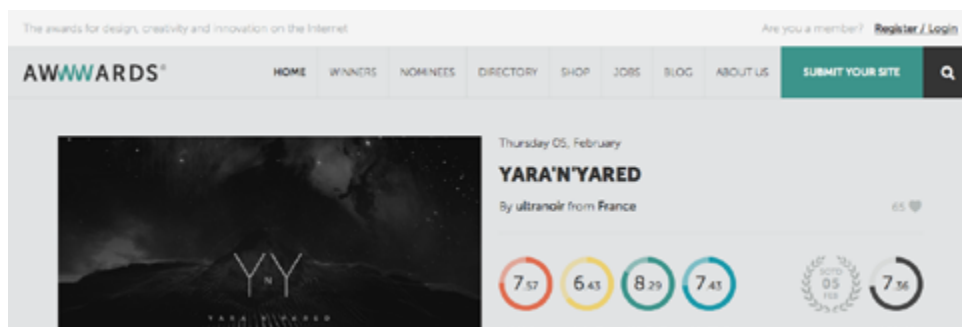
The awards for design, creativity and innovation on the Internet

Are you a member? Register / Login

AWWWARDS®

HOME WINNERS NOMINEES DIRECTORY SHOP JOBS BLOG ABOUT US SUBMIT YOUR SITE

Y N Y

YARA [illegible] YARED

Thursday 05, February

YARA'N'YARED

By ultranoir from France

65

7.57 6.43 8.29 7.43

SOTD 05 FEB

7.36